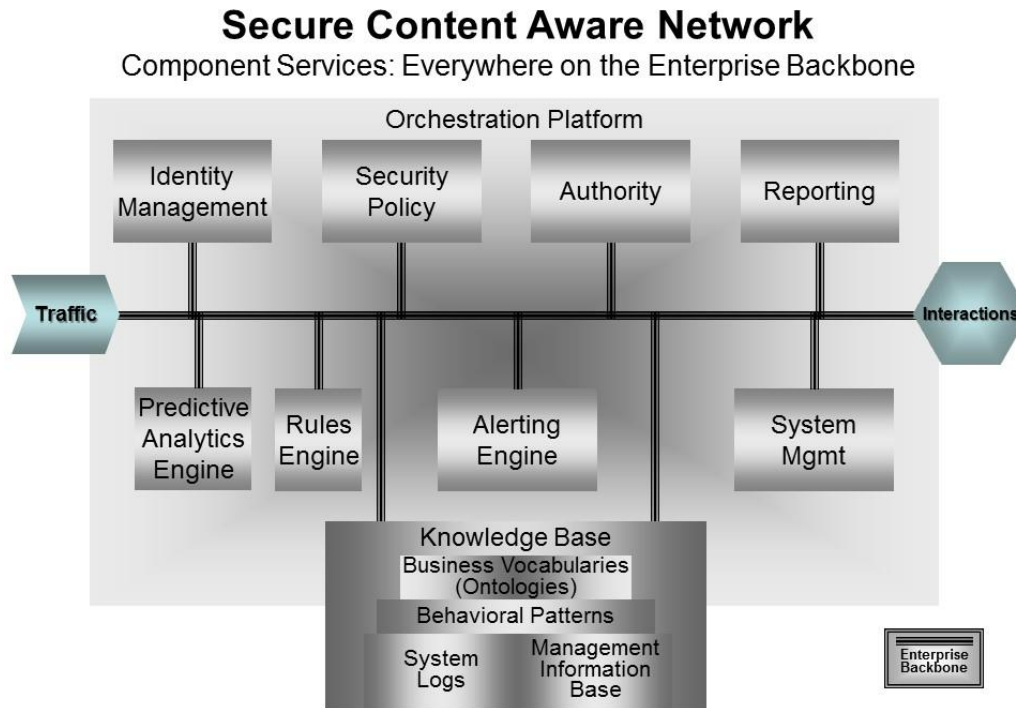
Secure Content Aware Network

Component Services: Everywhere on the Enterprise Backbone

Orchestration Platform

Identity Management

Security Policy

Authority

Reporting

Traffic

Interactions

Predictive Analytics Engine

Rules Engine

Alerting Engine

System Mgmt

Knowledge Base

Business Vocabularies (Ontologies)

Behavioral Patterns

System Logs

Management Information Base

Enterprise Backbone